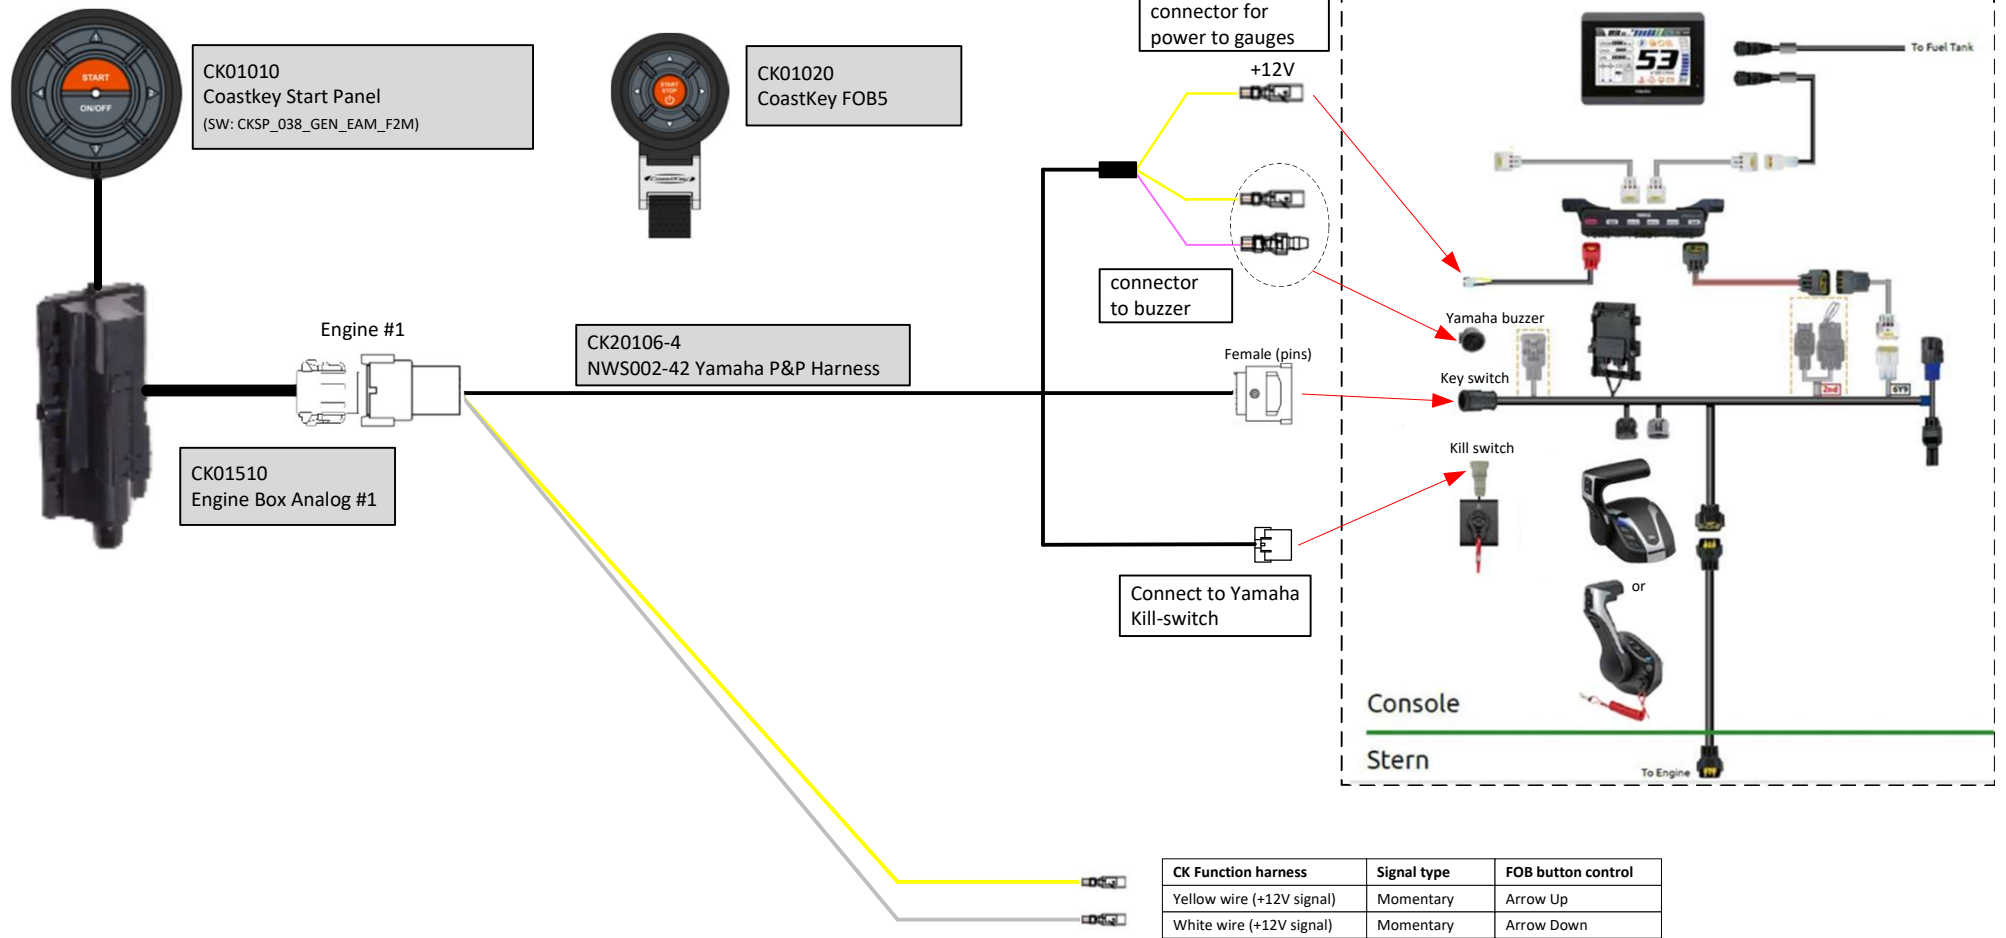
START
ON/OFF

CK01010
Coastkey Start Panel
(SW: CKSP_038_GEN_EAM_F2M)

START STOP

CK01020
CoastKey FOB5

connector for power to gauges

+12V

To Fuel Tank

53

connector to buzzer

Yamaha buzzer

Engine #1

CK20106-4
NWS002-42 Yamaha P&P Harness

Female (pins)

Key switch

CK01510
Engine Box Analog #1

Kill switch

Connect to Yamaha Kill-switch

or

Console

Stern

To Engine

| CK Function harness | Signal type | FOB button control |
|---|---|---|
| Yellow wire (+12V signal) | Momentary | Arrow Up |
| White wire (+12V signal) | Momentary | Arrow Down |